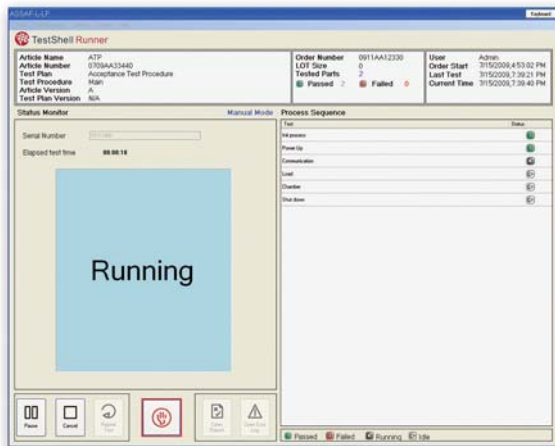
ADSAF-L-LP
Keyboard
TestShell Runner

| Article Name | ATP |
|---|---|
| Article Number | 0709AA33440 |
| Test Plan | Acceptance Test Procedure |
| Test Procedure | Main |
| Article Version | A |
| Test Plan Version | N/A |

| Order Number | 0911AA12330 |
|---|---|
| LOT Size | 0 |
| Tested Parts | 2 |
| Passed 2 | Failed 0 |

| User | Admin |
|---|---|
| Order Start | 7/15/2009,4:53:02 PM |
| Last Test | 7/15/2009,7:39:21 PM |
| Current Time | 7/15/2009,7:39:40 PM |

Status Monitor
Manual Mode
Serial Number
Elapsed test time 00:00:18

Running

Pause
Cancel
Repeat Test
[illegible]
Open Error Log

Process Sequence

| Test | Status |
|---|---|
| Init process | |
| Power Up | |
| Communication | |
| Load | |
| Chamber | |
| Shut down | |

Passed Failed Running Idle